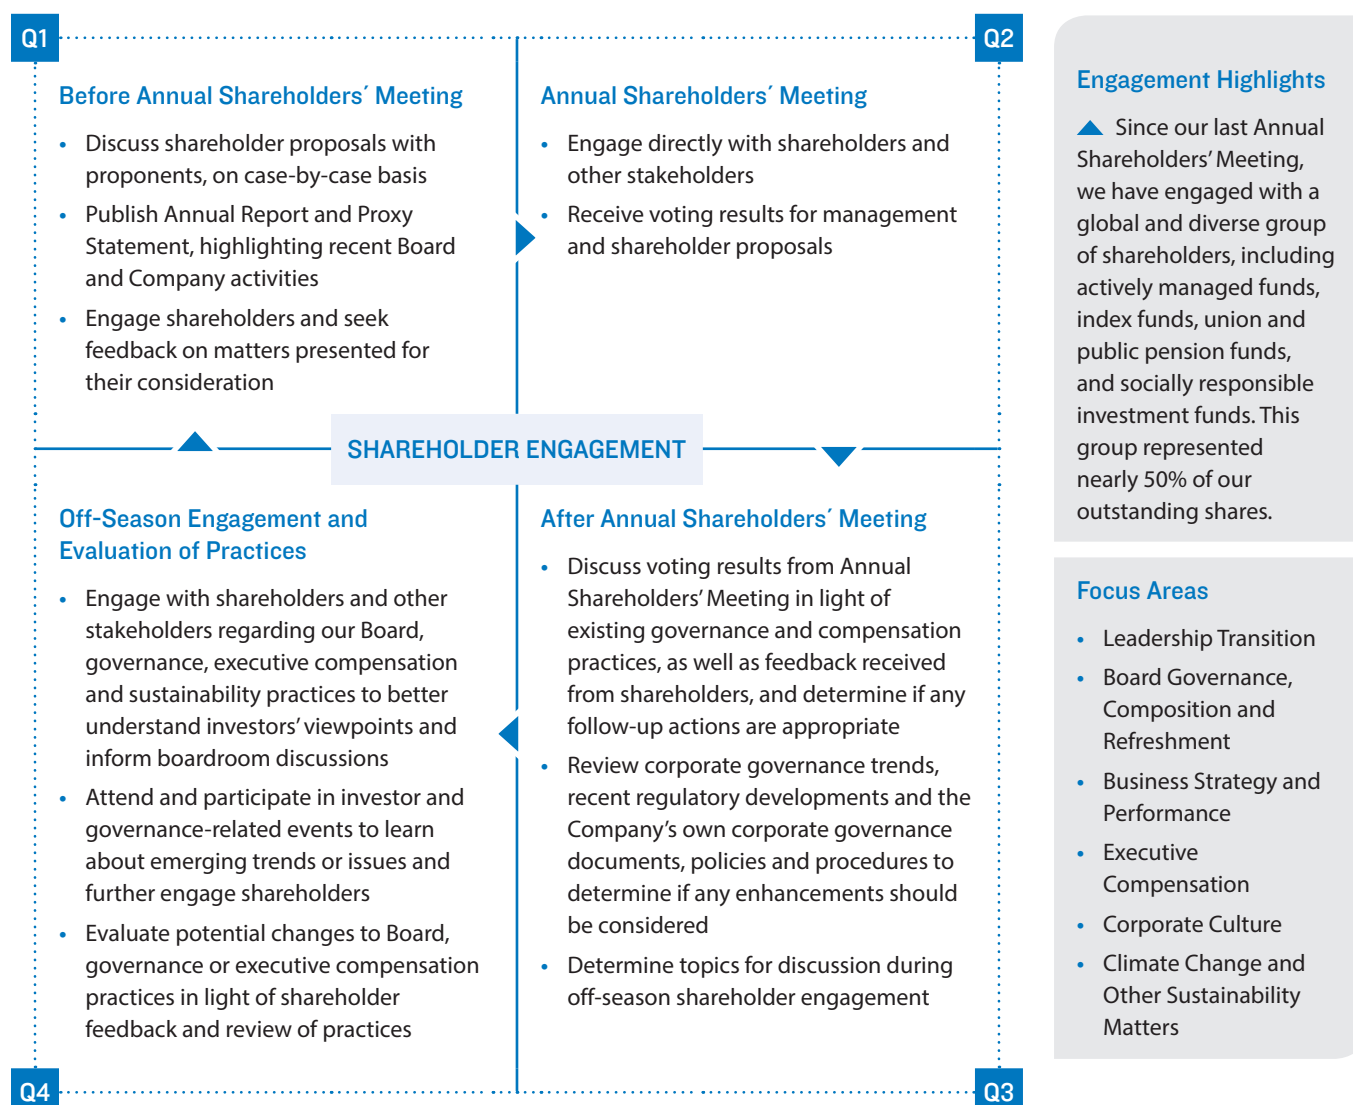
Q1

Before Annual Shareholders´ Meeting

- Discuss shareholder proposals with proponents, on case-by-case basis
- Publish Annual Report and Proxy Statement, highlighting recent Board and Company activities
- Engage shareholders and seek feedback on matters presented for their consideration

Q2

Annual Shareholders´ Meeting

- Engage directly with shareholders and other stakeholders
- Receive voting results for management and shareholder proposals

SHAREHOLDER ENGAGEMENT

Off-Season Engagement and Evaluation of Practices

- Engage with shareholders and other stakeholders regarding our Board, governance, executive compensation and sustainability practices to better understand investors' viewpoints and inform boardroom discussions
- Attend and participate in investor and governance-related events to learn about emerging trends or issues and further engage shareholders
- Evaluate potential changes to Board, governance or executive compensation practices in light of shareholder feedback and review of practices

After Annual Shareholders´ Meeting

- Discuss voting results from Annual Shareholders' Meeting in light of existing governance and compensation practices, as well as feedback received from shareholders, and determine if any follow-up actions are appropriate
- Review corporate governance trends, recent regulatory developments and the Company's own corporate governance documents, policies and procedures to determine if any enhancements should be considered
- Determine topics for discussion during off-season shareholder engagement

Q4

Q3

Engagement Highlights

Since our last Annual Shareholders' Meeting, we have engaged with a global and diverse group of shareholders, including actively managed funds, index funds, union and public pension funds, and socially responsible investment funds. This group represented nearly 50% of our outstanding shares.

Focus Areas

- Leadership Transition
- Board Governance, Composition and Refreshment
- Business Strategy and Performance
- Executive Compensation
- Corporate Culture
- Climate Change and Other Sustainability Matters